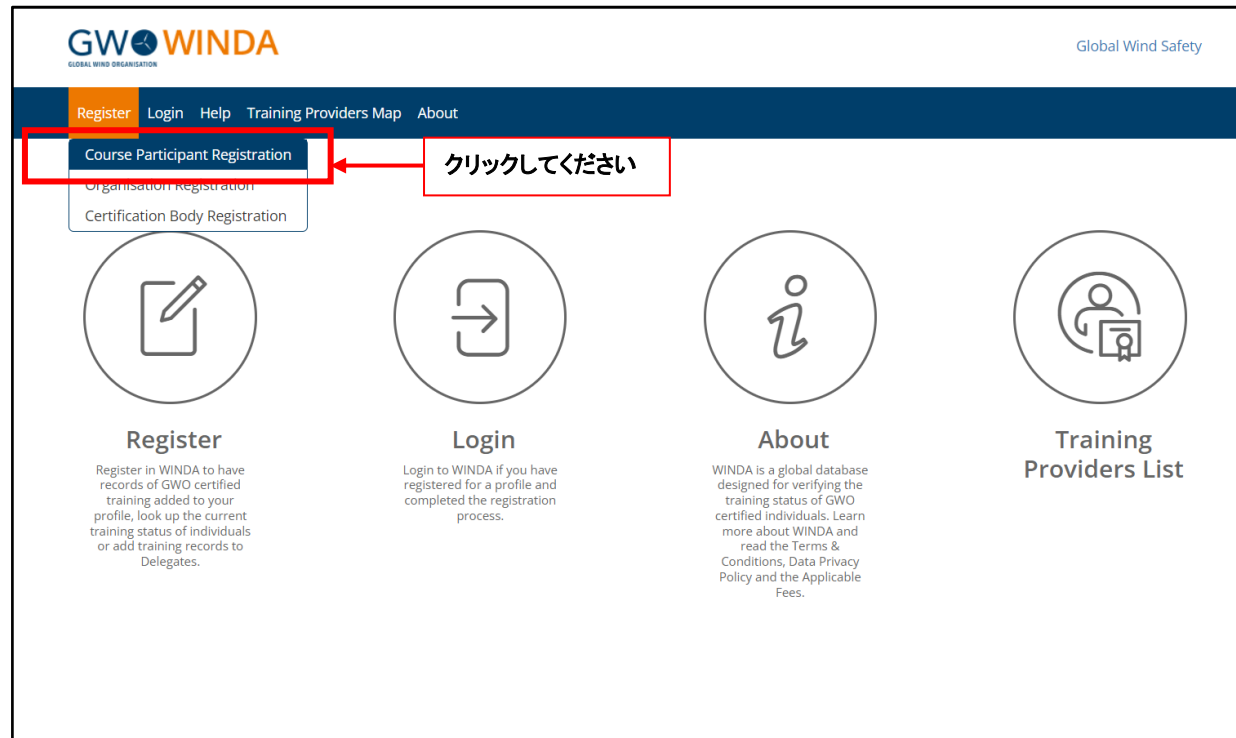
GWO WINDA
GLOBAL WIND ORGANISATION

Global Wind Safety

Register Login Help Training Providers Map About

Course Participant Registration
Organisation Registration
Certification Body Registration

クリックしてください

Register
Register in WINDA to have records of GWO certified training added to your profile, look up the current training status of individuals or add training records to Delegates.

Login
Login to WINDA if you have registered for a profile and completed the registration process.

About
WINDA is a global database designed for verifying the training status of GWO certified individuals. Learn more about WINDA and read the Terms & Conditions, Data Privacy Policy and the Applicable Fees.

Training Providers List